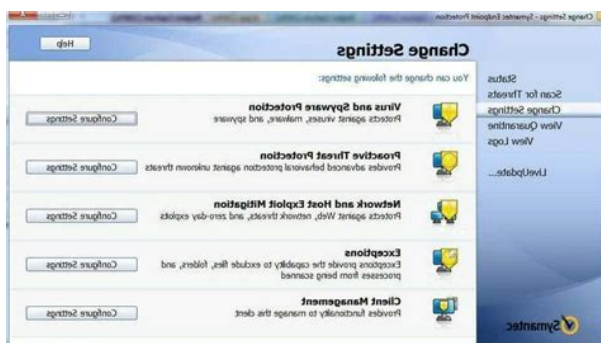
Change Settings - Symantec Endpoint Protection

Help

Change Settings

You can change the following settings:

Status
Scan for Threats
Change Settings
View Quarantine
View Logs

LiveUpdate...

Virus and Spyware Protection
Protects against viruses, malware, and spyware
Configure Settings

Proactive Threat Protection
Provides advanced behavioral protection against unknown threats
Configure Settings

Network and Host Exploit Mitigation
Protects against Web, network threats, and zero-day exploits
Configure Settings

Exceptions
Exceptions provide the capability to exclude files, folders, and processes from being scanned
Configure Settings

Client Management
Provides functionality to manage this client
Configure Settings

Symantec